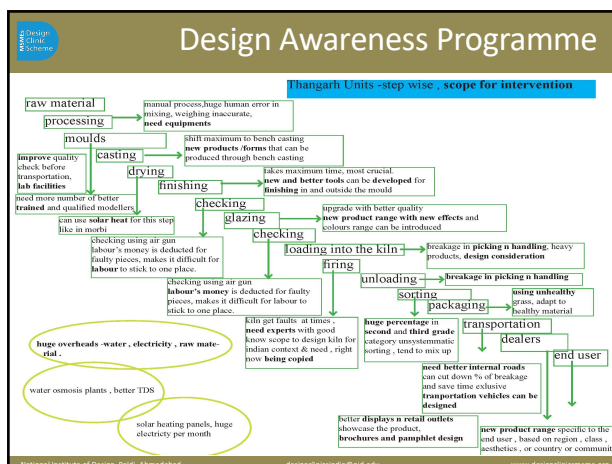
MSME Design Clinic Scheme

Design Awareness Programme

Thangarh Units -step wise , **scope for intervention**

raw material

processing

manual process,huge human error in mixing, weighing inaccurate, **need equipments**

moulds

casting

shift maximum to bench casting **new products /forms** that can be produced through bench casting

**improve** quality check before transportation, **lab facilities**

drying

finishing

takes maximum time, most crucial. **new and better tools** can be **developed** for **finishing** in and outside the mould

need more number of better **trained** and qualified modellers

can use **solar heat** for this step like in morbi

checking

glazing

upgrade with better quality **new product range with new effects** and colours range can be introduced

checking

checking using air gun labour's money is deducted for faulty pieces, makes it difficult for **labour** to stick to one place.

loading into the kiln

breakage in **picking n handling**, heavy products, **design consideration**

firing

unloading

**breakage in picking n handling**

checking using air gun **labour's money** is deducted for faulty pieces, makes it difficult for labour to stick to one place.

sorting

packaging

using unhealthy grass, adapt to healthy material

kiln get faults at times , **need experts** with good know scope to design kiln for indian context & need , right now **being copied**

**huge percentage** in **second** and **third grade** category unsystemmatic sorting , tend to mix up

transportation

dealers

end user

**huge overheads -water , electricity , raw material .**

water osmosis plants , better TDS

**need better internal roads** can cut down % of breakage and save time exlusive **tranportation vehicles can be designed**

solar heating panels, huge electricty per month

better **displays n retail outlets** showcase the product, **brochures and pamphlet design**

**new product range** specific to the end user , based on region , class , aesthetics , or country or communit

National Institute of Design, Paldi, Ahmedabad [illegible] www.designclinicsmsme.org